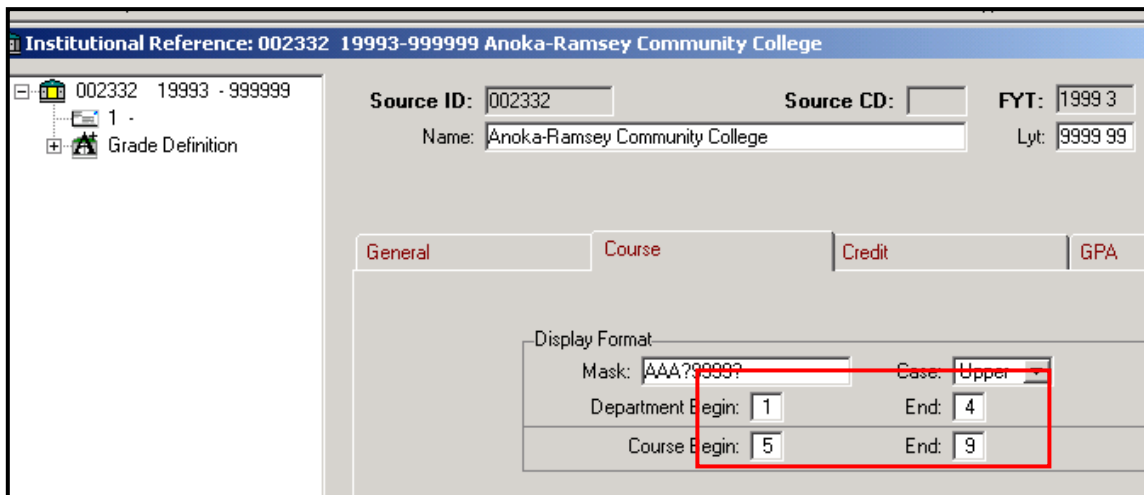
Institutional Reference: 002332 19993-999999 Anoka-Ramsey Community College

002332 19993 - 999999
1 -
Grade Definition

Source ID: 002332
Source CD:
FYT: 1999 3
Name: Anoka-Ramsey Community College
Lyt: 9999 99

General
Course
Credit
GPA

Display Format
Mask: AAA?9999?
Case: Upper
Department Begin: 1
End: 4
Course Begin: 5
End: 9